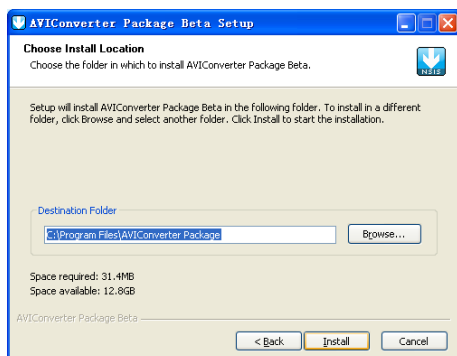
AVIConverter Package Beta Setup

Choose Install Location

Choose the folder in which to install AVIConverter Package Beta.

NSIS

Setup will install AVIConverter Package Beta in the following folder. To install in a different folder, click Browse and select another folder. Click Install to start the installation.

Destination Folder

C:\Program Files\AVIConverter Package

Browse...

Space required: 31.4MB
Space available: 12.8GB

AVIConverter Package Beta

< Back

Install

Cancel